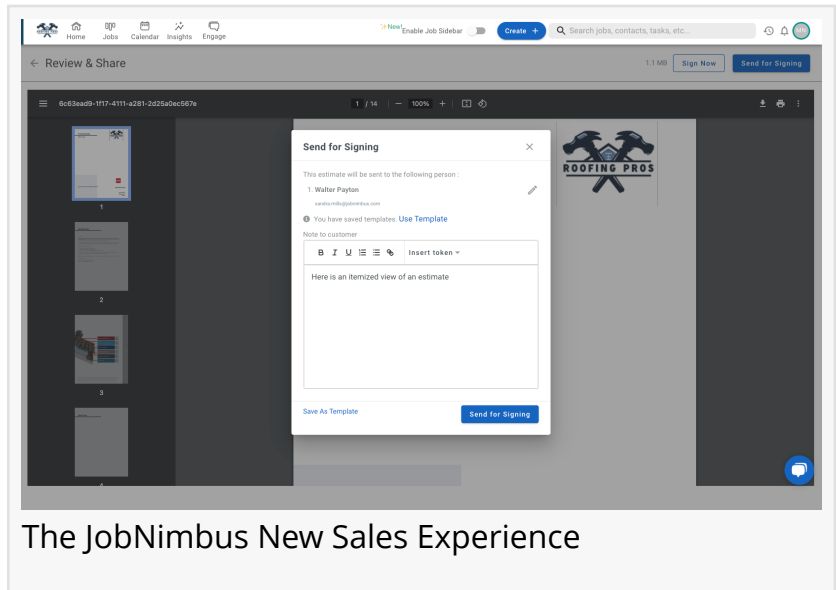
Home Jobs Calendar Insights Engage

New! Enable Job Sidebar

Create +

Search jobs, contacts, tasks, etc...

← Review & Share

1.1 MB Sign Now Send for Signing

6c63ead9-1f17-4111-a281-2d25a0ec567e

1 / 14 — 100% +

1

2

3

4

ROOFING PROS

Send for Signing ×

This estimate will be sent to the following person :

1. Walter Payton

sarahs.mills@jobnimbus.com

You have saved templates. Use Template

Note to customer

B I U Insert token

Here is an itemized view of an estimate

Save As Template

Send for Signing

The JobNimbus New Sales Experience